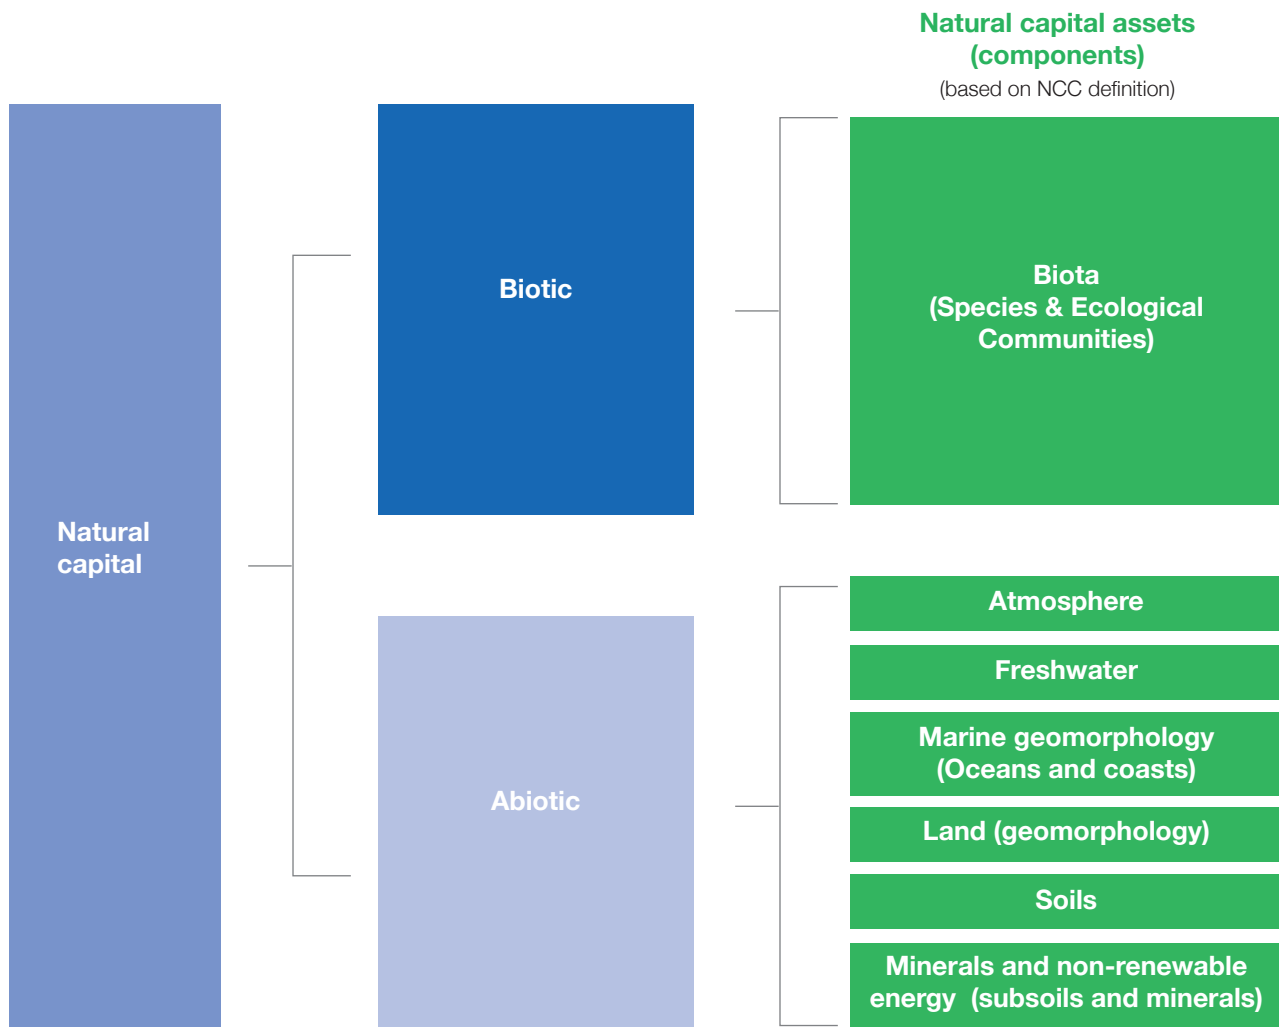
Natural capital assets (components)
(based on NCC definition)

Natural capital

Biotic

Biota (Species & Ecological Communities)

Abiotic

Atmosphere

Freshwater

Marine geomorphology (Oceans and coasts)

Land (geomorphology)

Soils

Minerals and non-renewable energy (subsoils and minerals)